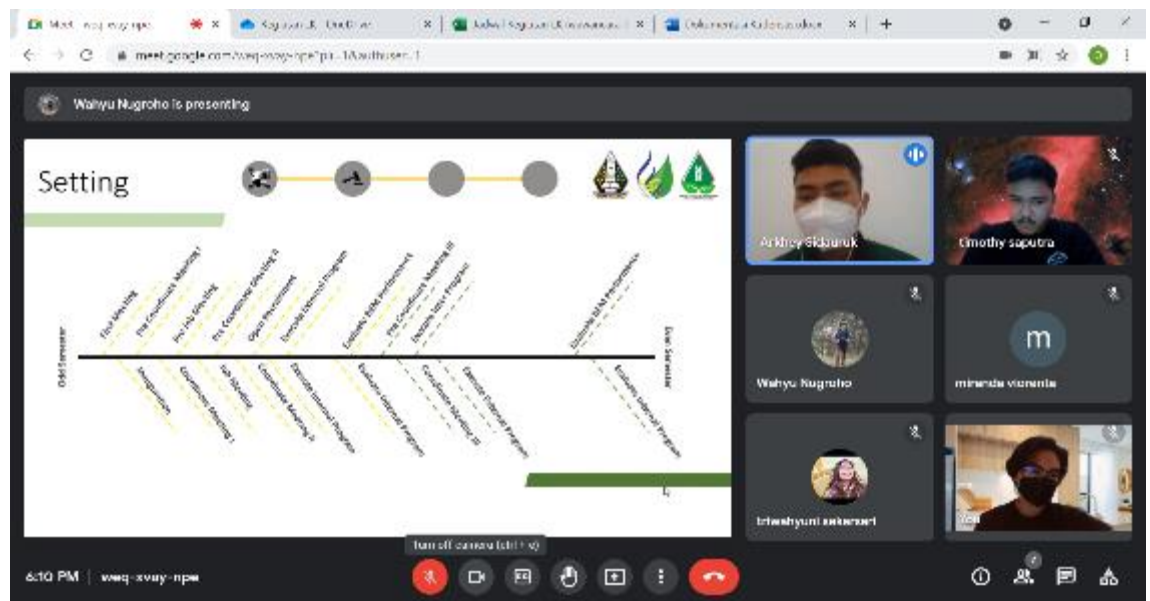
Meet - weq-xvay-npe

meet.google.com/weq-xvay-npe?pli=1&authuser=1

Wahyu Nugroho is presenting

Setting

Odd Semester

First Meeting

Pre Coordinate Meeting I

Pre Job Meeting

Pre Coordinate Meeting II

Open Recruitment

Execute Internal Program

Evaluate Odd Performance

Pre Coordinate Meeting III

Execute Inter Program

Evaluate All Performance

Even Semester

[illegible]

Arkhey Sidauruk

timothy saputra

Wahyu Nugroho

m

miranda vicranta

triwahyuni sekarsari

Turn off camera (ctrl + e)

6:10 PM | weq-xvay-npe